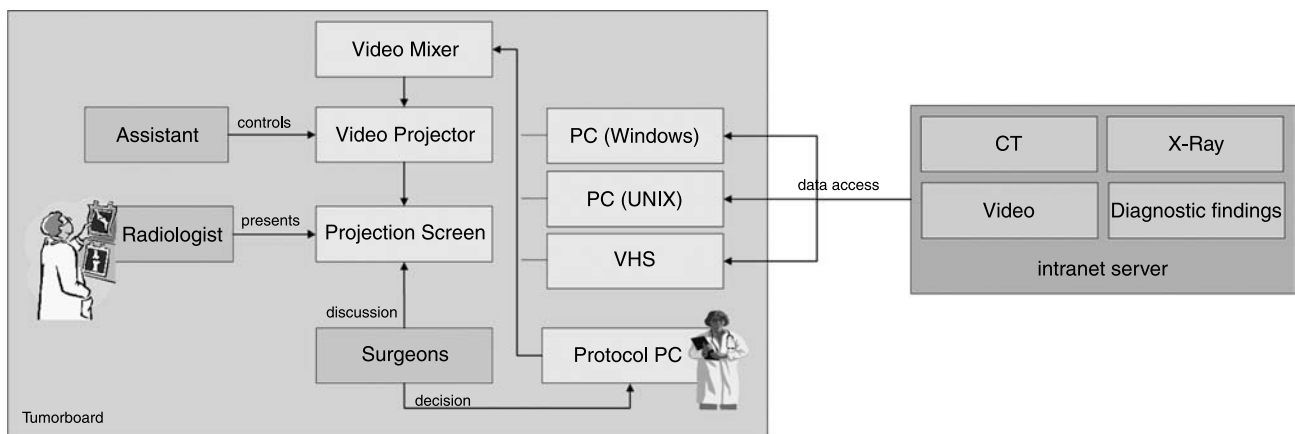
Video Mixer

Assistant

controls

Video Projector

PC (Windows)

PC (UNIX)

VHS

Radiologist

presents

Projection Screen

discussion

Surgeons

Protocol PC

decision

Tumorboard

data access

CT

X-Ray

Video

Diagnostic findings

intranet server